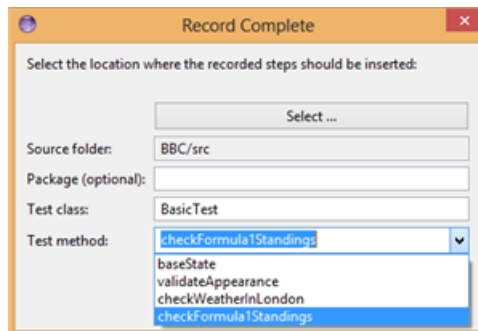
Record Complete

Select the location where the recorded steps should be inserted:

Select ...

Source folder: BBC/src

Package (optional):

Test class: BasicTest

Test method: checkFormula1Standings

baseState
validateAppearance
checkWeatherInLondon
checkFormula1Standings